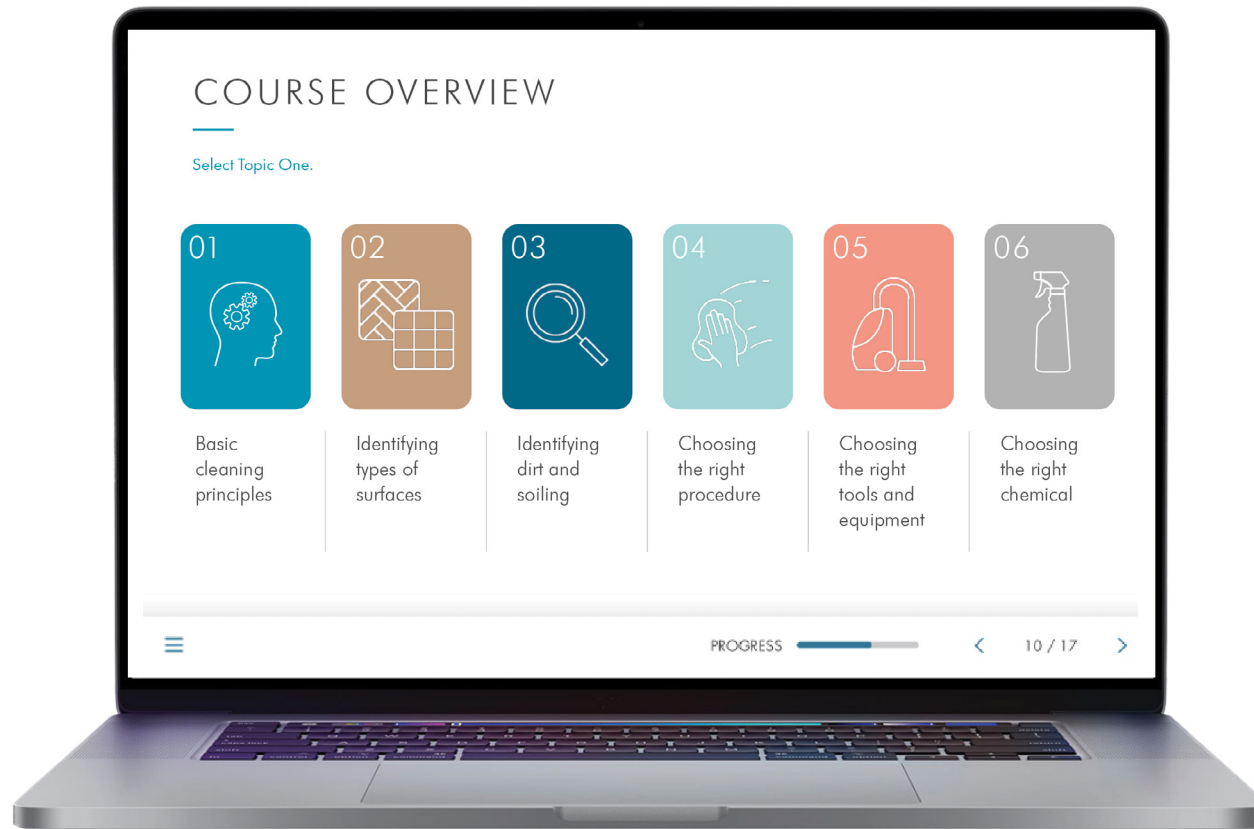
COURSE OVERVIEW

Select Topic One.

01
Basic cleaning principles

02
Identifying types of surfaces

03
Identifying dirt and soiling

04
Choosing the right procedure

05
Choosing the right tools and equipment

06
Choosing the right chemical

PROGRESS

10 / 17